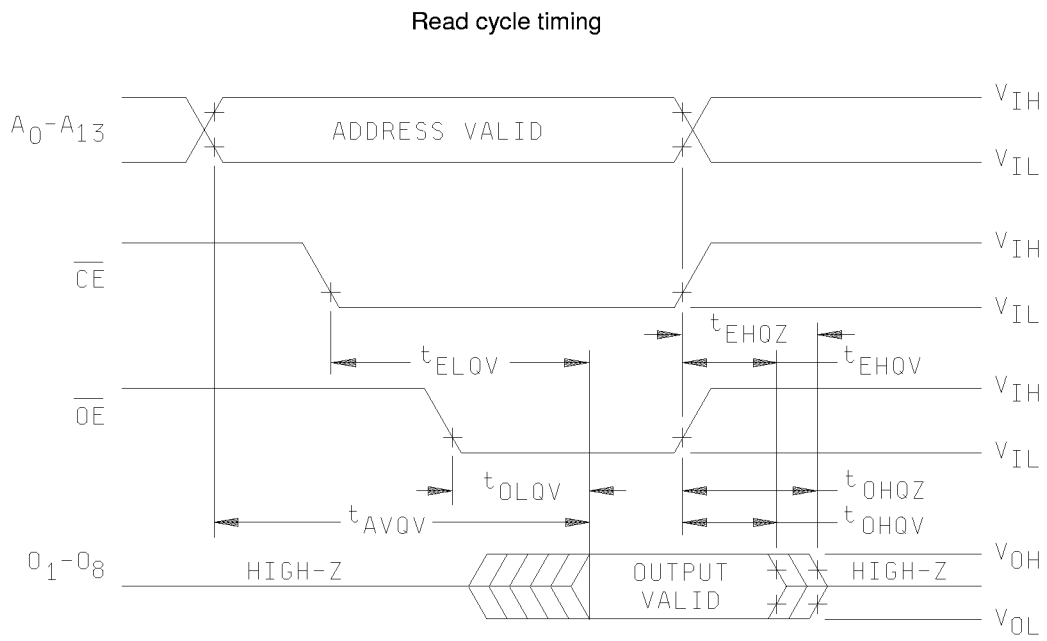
Read cycle timing

$A_0$-$A_{13}$

ADDRESS VALID

$V_{IH}$

$V_{IL}$

$\overline{CE}$

$V_{IH}$

$V_{IL}$

$t_{EHQZ}$

$t_{ELQV}$

$t_{EHQV}$

$\overline{OE}$

$V_{IH}$

$V_{IL}$

$t_{OLQV}$

$t_{OHQZ}$

$t_{AVQV}$

$t_{OHQV}$

$O_1$-$O_8$

HIGH-Z

OUTPUT VALID

HIGH-Z

$V_{OH}$

$V_{OL}$